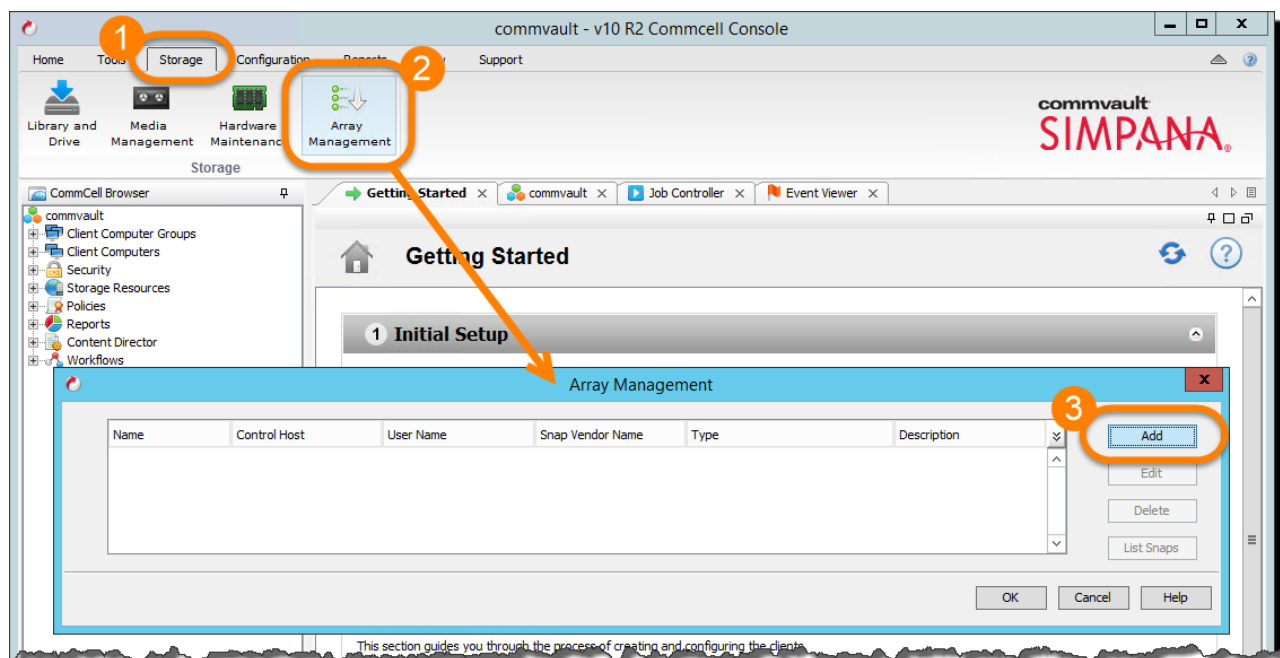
commvault - v10 R2 Commcell Console

Home Tools Storage Configuration Reports Support

1 2

Library and Drive
Media Management
Hardware Maintenance
Array Management

Storage

commvault
SIMPANA

CommCell Browser

commvault
Client Computer Groups
Client Computers
Security
Storage Resources
Policies
Reports
Content Director
Workflows

Getting Started
commvault
Job Controller
Event Viewer

Getting Started

1 Initial Setup

Array Management

| Name | Control Host | User Name | Snap Vendor Name | Type | Description |
|---|---|---|---|---|---|

3

Add
Edit
Delete
List Snaps

OK Cancel Help

This section guides you through the process of creating and configuring the clients